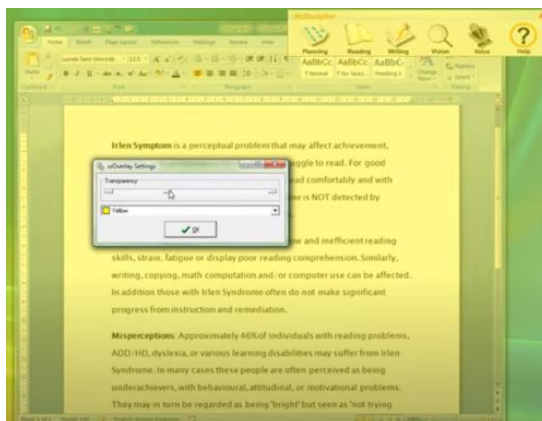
MyStudyBar

Planning Reading Writing Vision Voice Help

Home Insert Page Layout References Mailings Review View

AaBbCc AaBbCc AaBbC
¶ Normal ¶ No Spaci... Heading 1

Change Styles

Irlen Symptom is a perceptual problem that may affect achievement, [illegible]ggle to read. For good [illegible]ad comfortably and with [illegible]me is NOT detected by

ssOverlay Settings

Transparency

Yellow

OK

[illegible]w and inefficient reading skills, strain, fatigue or display poor reading comprehension. Similarly, writing, copying, math computation and/or computer use can be affected. In addition those with Irlen Syndrome often do not make significant progress from instruction and remediation.

Misperceptions: Approximately 46% of individuals with reading problems, ADD/HD, dyslexia, or various learning disabilities may suffer from Irlen Syndrome. In many cases these people are often perceived as being underachievers, with behavioural, attitudinal, or motivational problems. They may in turn be regarded as being 'bright' but seen as 'not trying